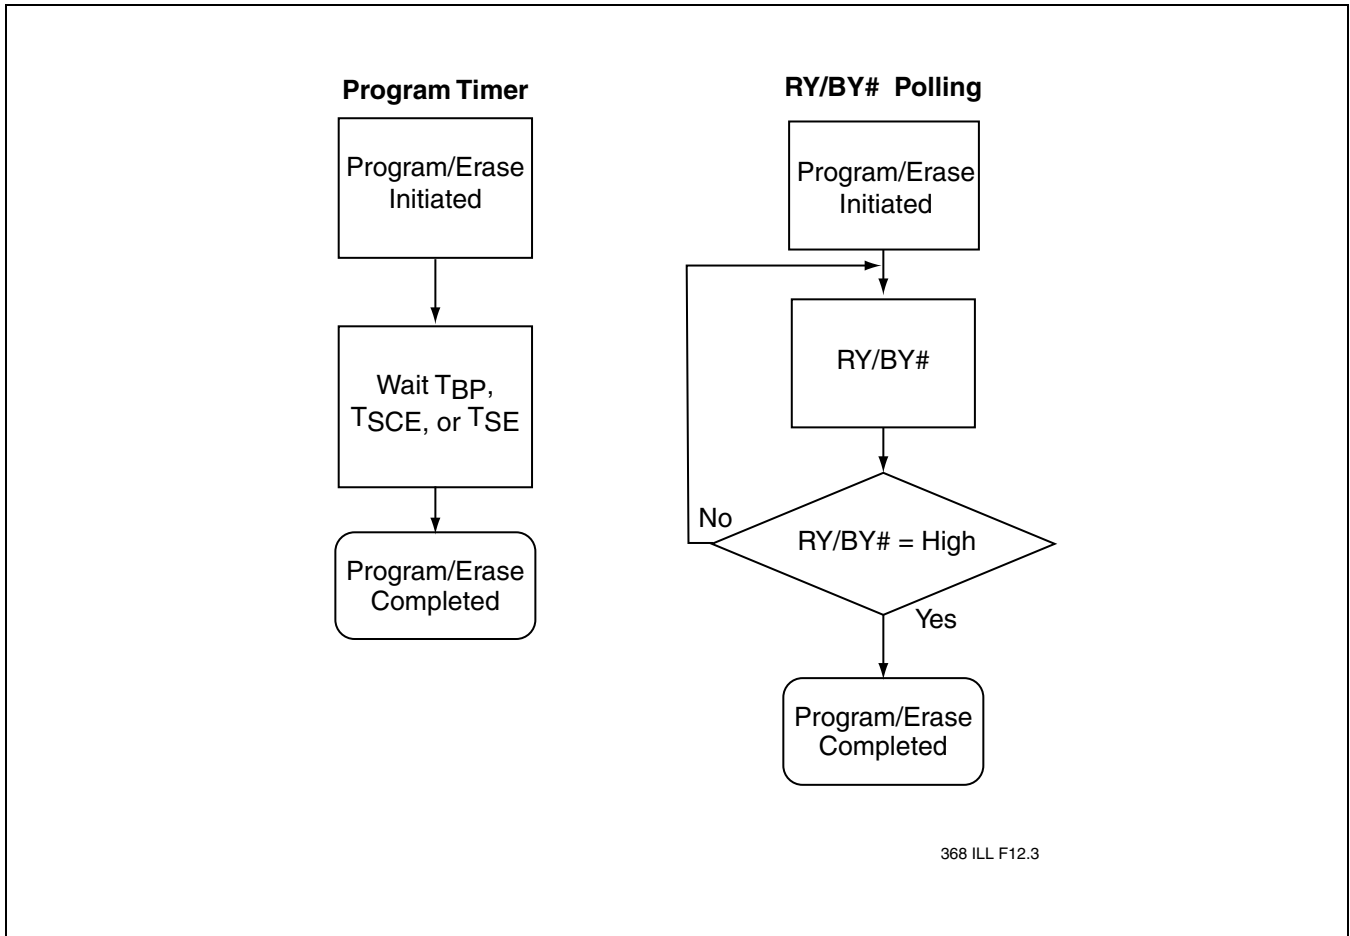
Program Timer

Program/Erase Initiated

Wait $T_{BP}$, $T_{SCE}$, or $T_{SE}$

Program/Erase Completed

RY/BY# Polling

Program/Erase Initiated

RY/BY#

No

RY/BY# = High

Yes

Program/Erase Completed

368 ILL F12.3